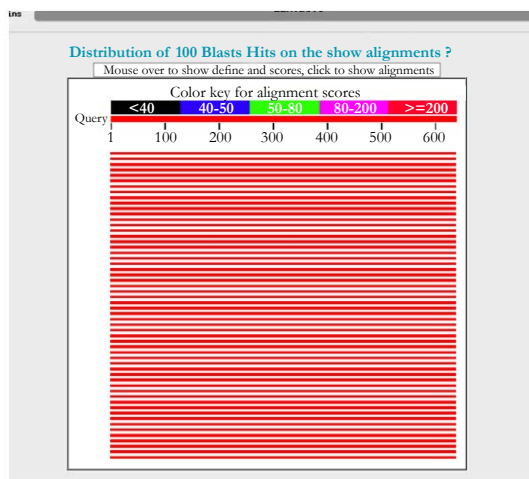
ins

Distribution of 100 Blasts Hits on the show alignments ?

Mouse over to show define and scores, click to show alignments

Color key for alignment scores

| <40 | 40-50 | 50-80 | 80-200 | >=200 |
|---|---|---|---|---|

Query

1 100 200 300 400 500 600